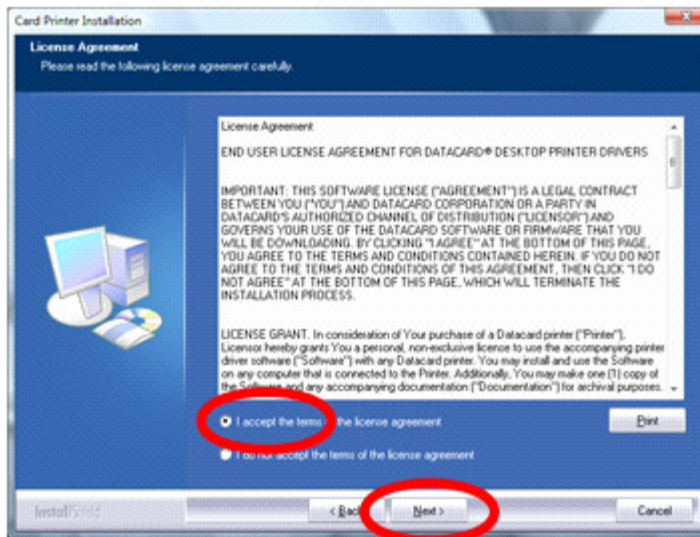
Card Printer Installation

License Agreement
Please read the following license agreement carefully.

License Agreement

END USER LICENSE AGREEMENT FOR DATACARD® DESKTOP PRINTER DRIVERS

IMPORTANT: THIS SOFTWARE LICENSE ("AGREEMENT") IS A LEGAL CONTRACT BETWEEN YOU ("YOU") AND DATACARD CORPORATION OR A PARTY IN DATACARD'S AUTHORIZED CHANNEL OF DISTRIBUTION ("LICENSOR") AND GOVERNS YOUR USE OF THE DATACARD SOFTWARE OR FIRMWARE THAT YOU WILL BE DOWNLOADING. BY CLICKING "I AGREE" AT THE BOTTOM OF THIS PAGE, YOU AGREE TO THE TERMS AND CONDITIONS CONTAINED HEREIN. IF YOU DO NOT AGREE TO THE TERMS AND CONDITIONS OF THIS AGREEMENT, THEN CLICK "I DO NOT AGREE" AT THE BOTTOM OF THIS PAGE, WHICH WILL TERMINATE THE INSTALLATION PROCESS.

LICENSE GRANT. In consideration of Your purchase of a Datacard printer ("Printer"), Licensor hereby grants You a personal, non-exclusive license to use the accompanying printer driver software ("Software") with any Datacard printer. You may install and use the Software on any computer that is connected to the Printer. Additionally, You may make one (1) copy of the Software and any accompanying documentation ("Documentation") for archival purposes.

I accept the terms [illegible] the license agreement

I do not accept the terms of the license agreement

Print

InstallShield

< Back

Next >

Cancel